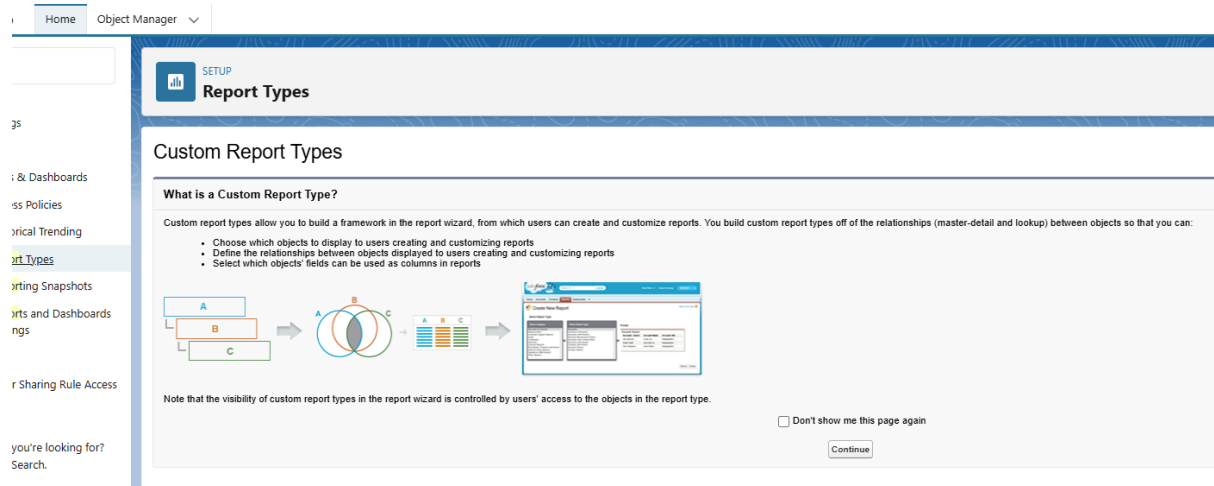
Home Object Manager

gs

s & Dashboards

ss Policies

orical Trending

ort Types

orting Snapshots

orts and Dashboards ngs

r Sharing Rule Access

you're looking for? Search.

SETUP
Report Types

Custom Report Types

What is a Custom Report Type?

Custom report types allow you to build a framework in the report wizard, from which users can create and customize reports. You build custom report types off of the relationships (master-detail and lookup) between objects so that you can:

- Choose which objects to display to users creating and customizing reports
- Define the relationships between objects displayed to users creating and customizing reports
- Select which objects' fields can be used as columns in reports

A
B
C
A B C
A B C
Create New Report

Note that the visibility of custom report types in the report wizard is controlled by users' access to the objects in the report type.

Don't show me this page again

Continue